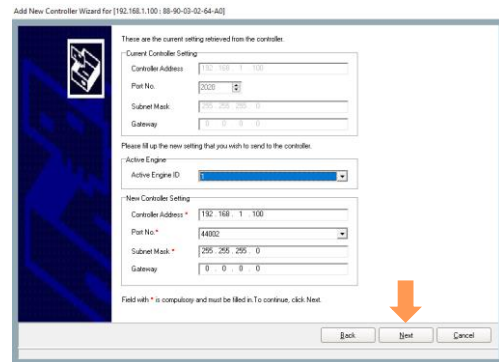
Add New Controller Wizard for [192.168.1.100 : 88-90-03-02-64-A0]

These are the current setting retrieved from the controller.

Current Controller Setting

Controller Address 192 . 168 . 1 . 100

Port No. 2028

Subnet Mask 255 . 255 . 255 . 0

Gateway 0 . 0 . 0 . 0

Please fill up the new setting that you wish to send to the controller.

Active Engine

Active Engine ID 1

New Controller Setting

Controller Address * 192 . 168 . 1 . 100

Port No.* 44002

Subnet Mask * 255 . 255 . 255 . 0

Gateway 0 . 0 . 0 . 0

Field with * is compulsory and must be filled in.To continue, click Next.

Back Next Cancel